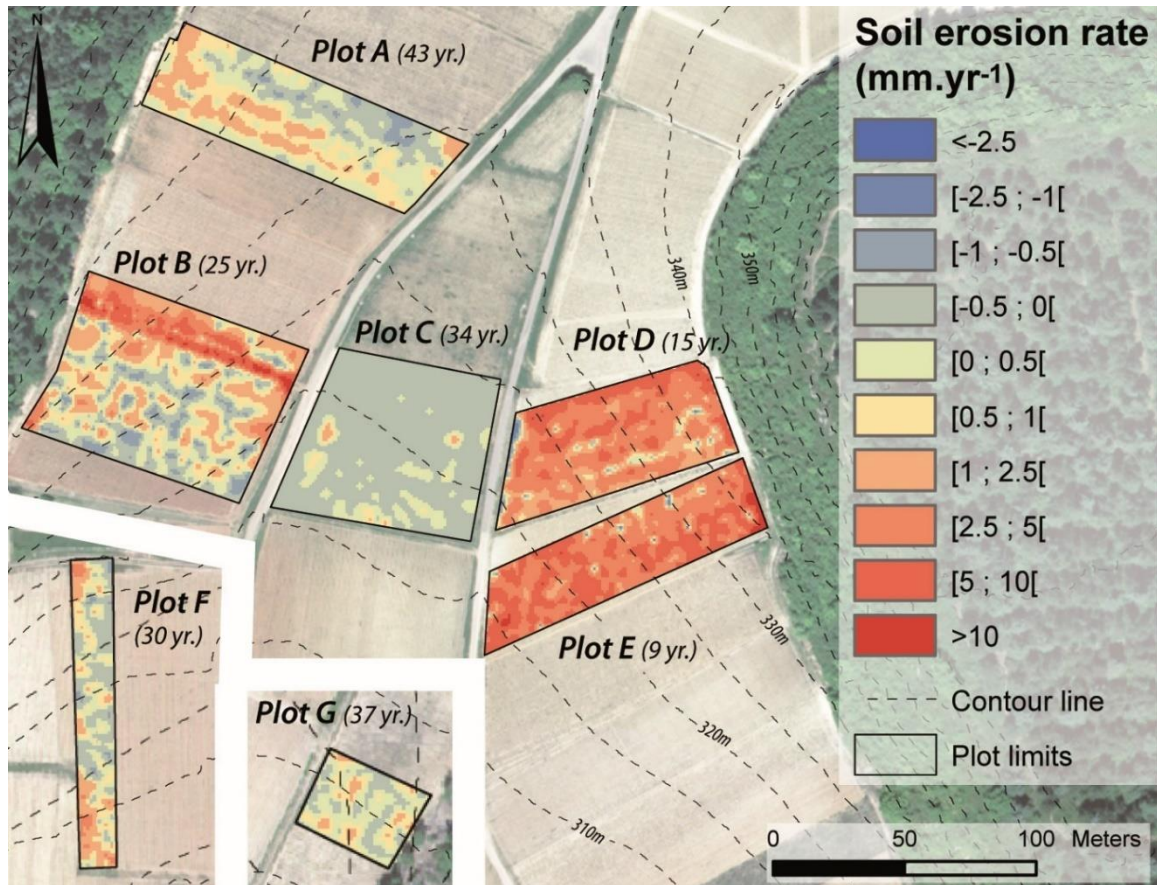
N

Plot A (43 yr.)

Plot B (25 yr.)

Plot C (34 yr.)

Plot D (15 yr.)

Plot E (9 yr.)

Plot F (30 yr.)

Plot G (37 yr.)

340m

350m

330m

320m

310m

Soil erosion rate ($mm.yr^{-1}$)

<-2.5

[-2.5 ; -1[

[-1 ; -0.5[

[-0.5 ; 0[

[0 ; 0.5[

[0.5 ; 1[

[1 ; 2.5[

[2.5 ; 5[

[5 ; 10[

>10

Contour line

Plot limits

0 50 100 Meters